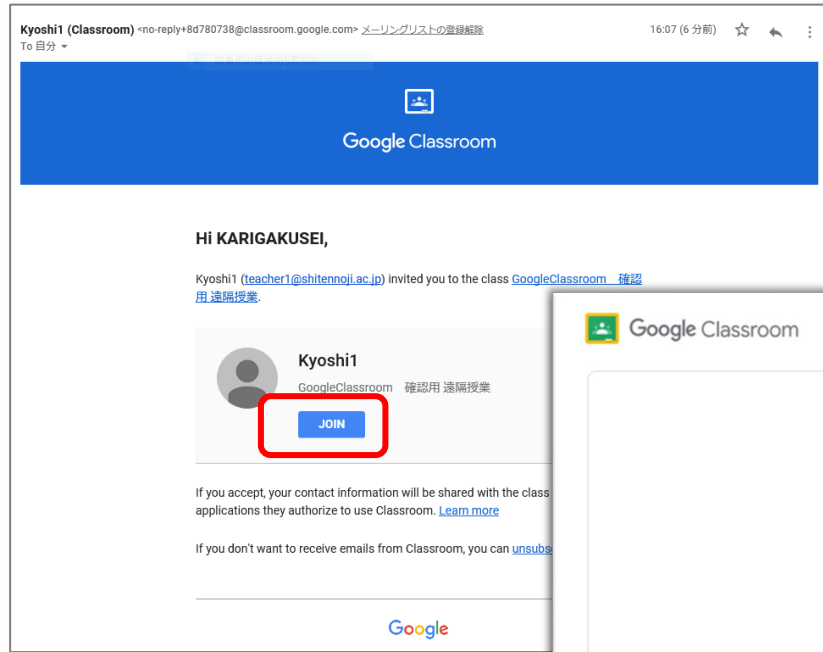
Kyoshi1 (Classroom) <no-reply+8d780738@classroom.google.com> メーリングリストの登録解除

To 自分

16:07 (6 分前)

Google Classroom

Hi KARIGAKUSEI,

Kyoshi1 (teacher1@shitennoji.ac.jp) invited you to the class GoogleClassroom 確認用 遠隔授業.

Kyoshi1

GoogleClassroom 確認用 遠隔授業

JOIN

If you accept, your contact information will be shared with the class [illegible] applications they authorize to use Classroom. Learn more

If you don't want to receive emails from Classroom, you can unsubs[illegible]

Google

Google Classroom